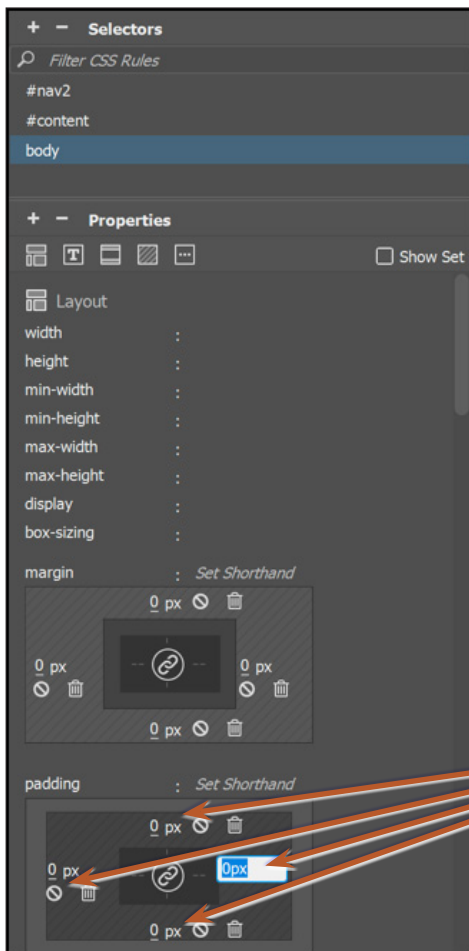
+ − Selectors

Filter CSS Rules

#nav2

#content

body

+ − Properties

Show Set

Layout

width :

height :

min-width :

min-height :

max-width :

max-height :

display :

box-sizing :

margin : Set Shorthand

0 px

0 px

0 px

0 px

padding : Set Shorthand

0 px

0 px

0px

0 px